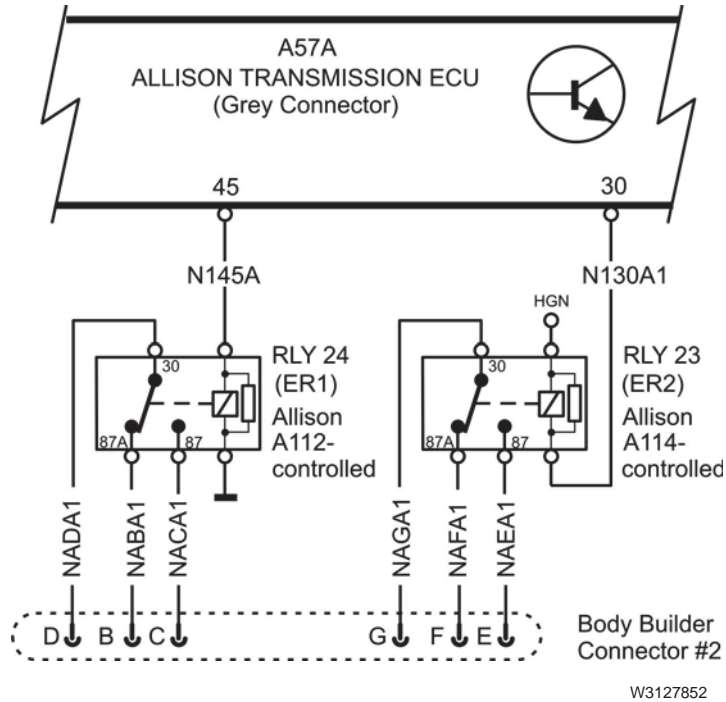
A57A
ALLISON TRANSMISSION ECU
(Grey Connector)

45

30

N145A

N130A1

HGN

30

RLY 24
(ER1)
Allison
A112-
controlled

87A

87

30

RLY 23
(ER2)
Allison
A114-
controlled

87A

87

NADA1

NABA1

NACA1

NAGA1

NAFA1

NAEA1

D

B

C

G

F

E

Body Builder
Connector #2

W3127852